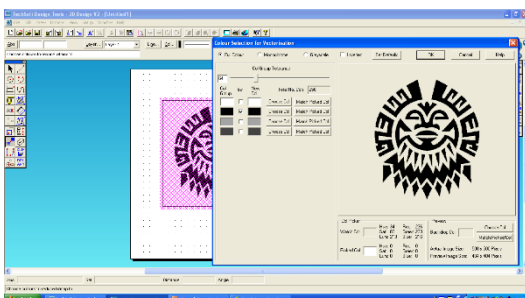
Colour Selection for Vectorisation

On Colour
Monochrome
Greyscale
Contour
Set Defaults
OK
Cancel
Help

Col Group Tolerance
24

Col Group
Use
Stch Col
Initial No. Cols: 256

Choose Col
Match Picked Col
Choose Col
Match Picked Col
Choose Col
Match Picked Col
Choose Col
Match Picked Col

Preview
Choose Col
Match Picked Col
Actual Image Size:
Preview Image Size:

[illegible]